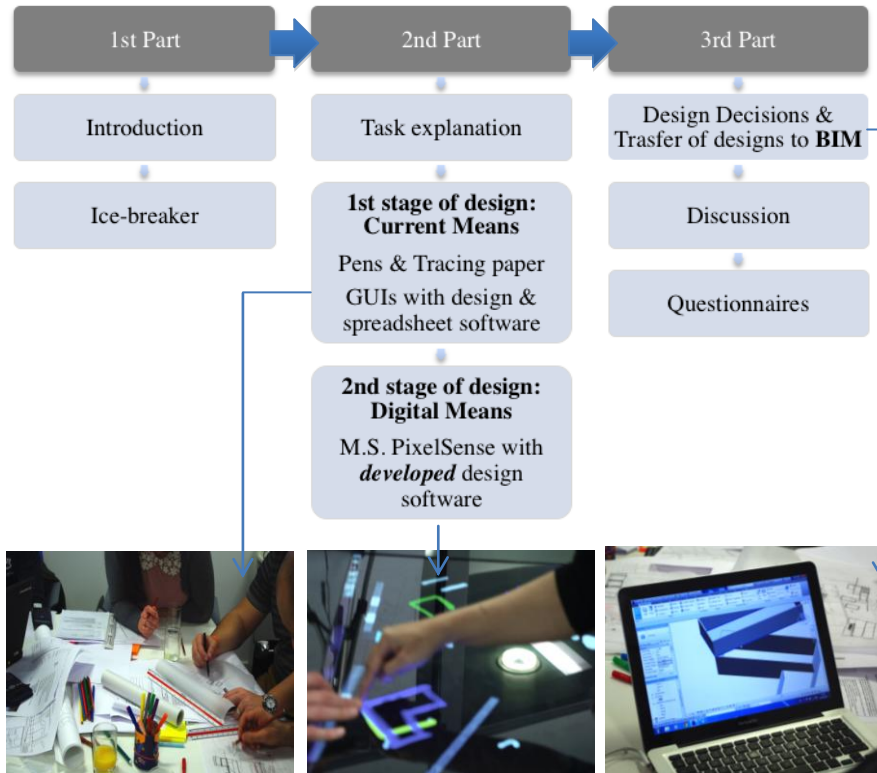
1st Part

Introduction

Ice-breaker

2nd Part

Task explanation

**1st stage of design: Current Means**

Pens & Tracing paper

GUIs with design & spreadsheet software

**2nd stage of design: Digital Means**

M.S. PixelSense with ***developed*** design software

3rd Part

Design Decisions & Trasfer of designs to **BIM**

Discussion

Questionnaires